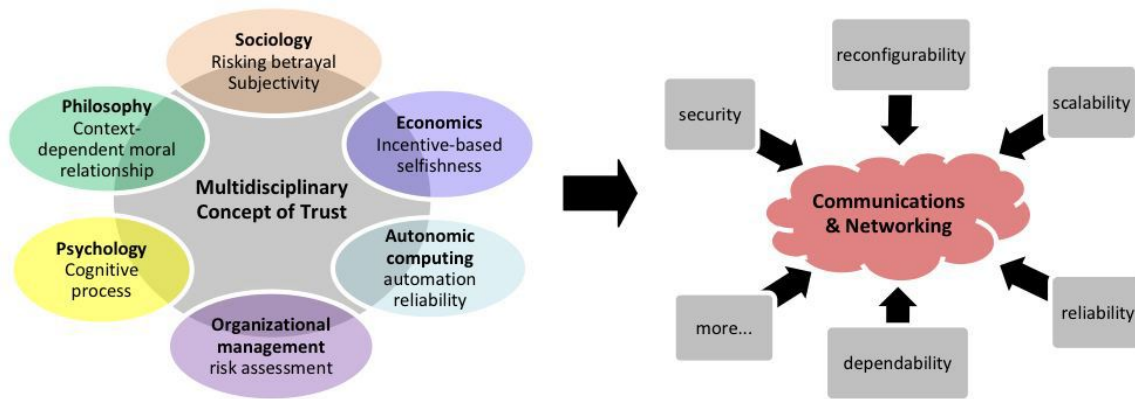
Sociology
Risking betrayal
Subjectivity

Philosophy
Context-dependent moral relationship

Economics
Incentive-based selfishness

Multidisciplinary Concept of Trust

Psychology
Cognitive process

Autonomic computing
automation reliability

Organizational management
risk assessment

reconfigurability

security

scalability

Communications & Networking

more...

reliability

dependability